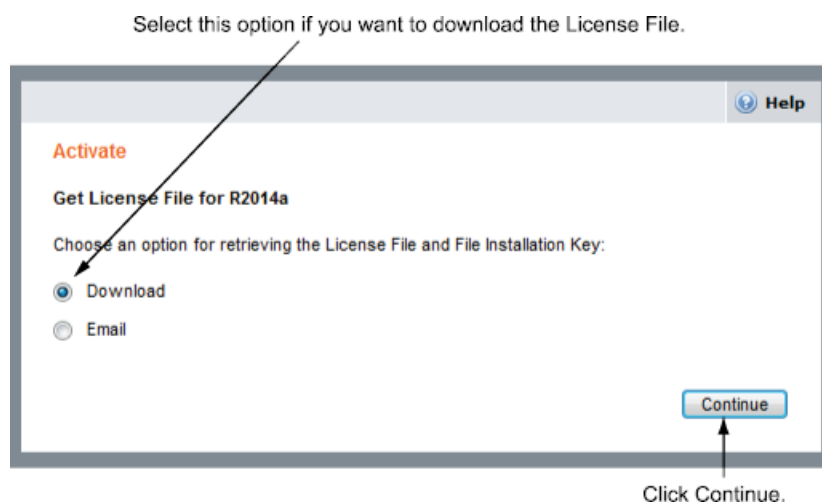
Select this option if you want to download the License File.

Help

Activate

Get License File for R2014a

Choose an option for retrieving the License File and File Installation Key:

Download

Email

Continue

Click Continue.